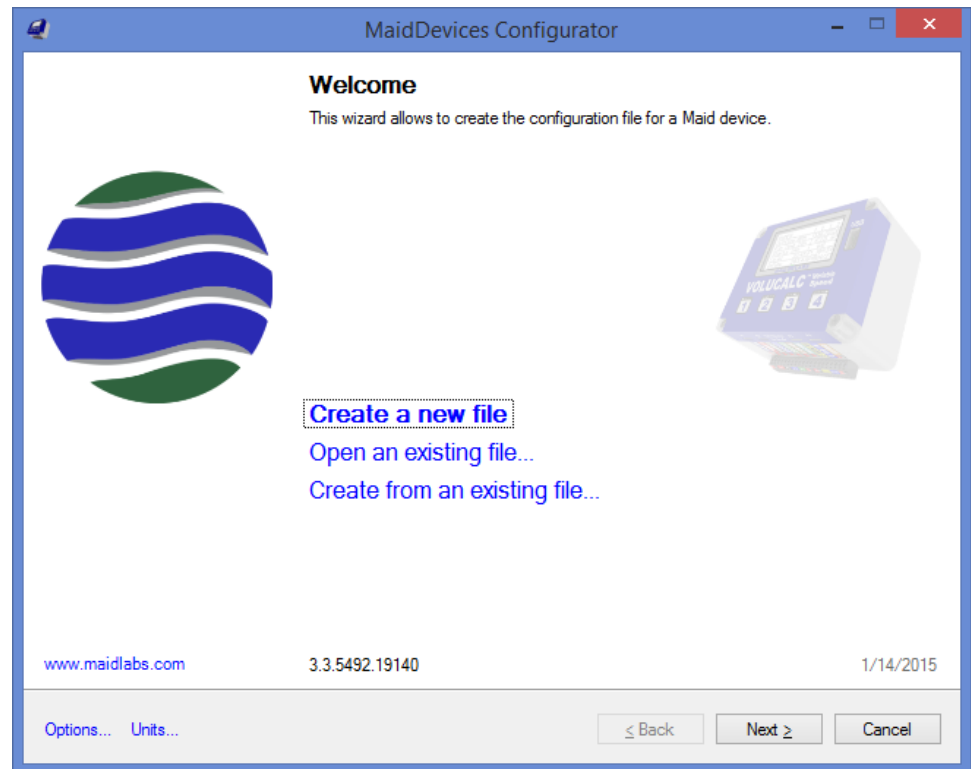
MaidDevices Configurator

Welcome

This wizard allows to create the configuration file for a Maid device.

VOLUCALC

1 2 3 4

Create a new file

Open an existing file...

Create from an existing file...

www.maidlabs.com

3.3.5492.19140

1/14/2015

Options... Units...

< Back

Next >

Cancel